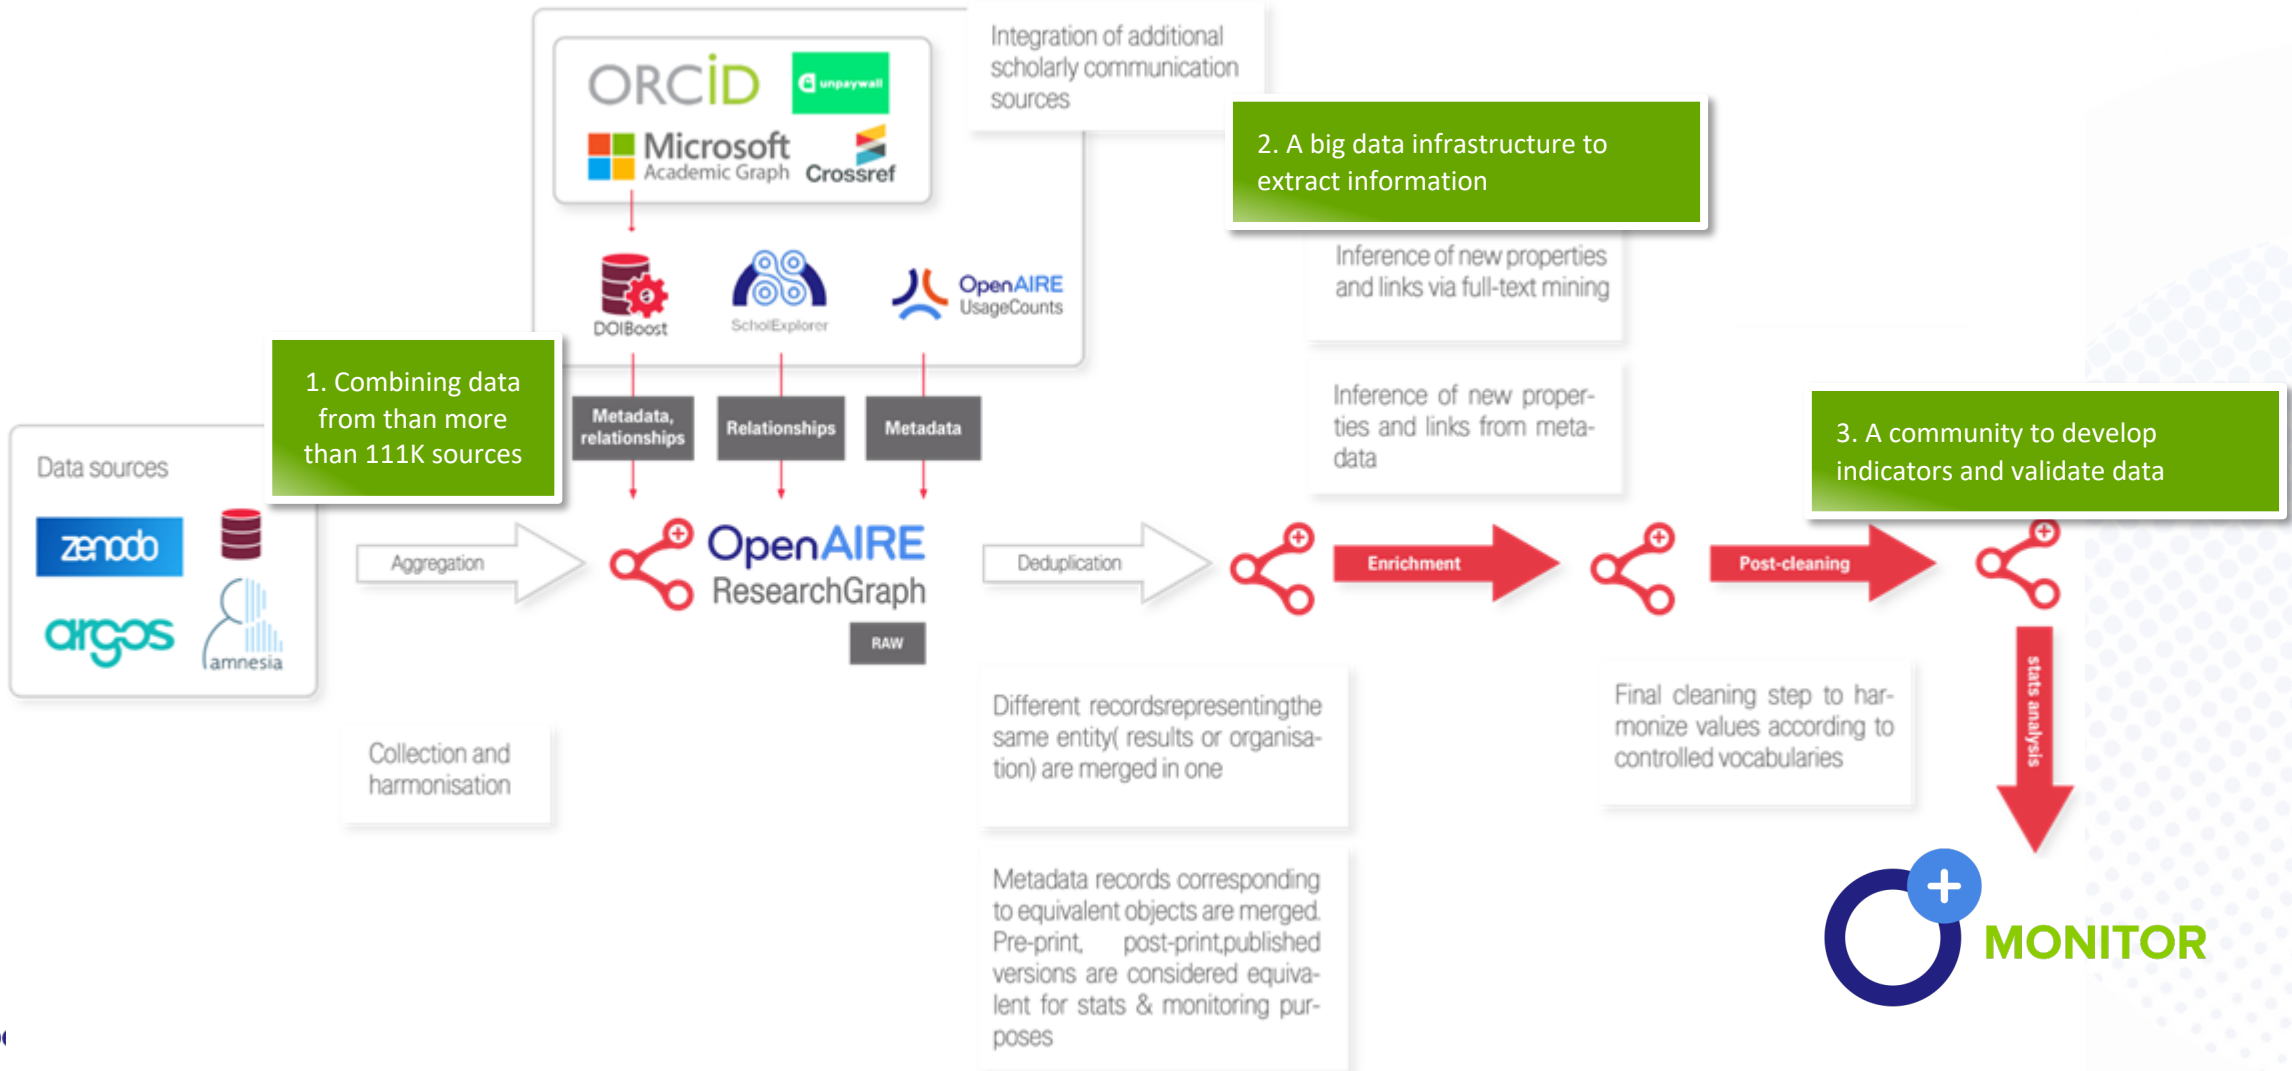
ORCID
unpaywall
Microsoft Academic Graph
Crossref

Integration of additional scholarly communication sources

2. A big data infrastructure to extract information

DOIBoost
ScholExplorer
OpenAIRE UsageCounts

Inference of new properties and links via full-text mining

1. Combining data from than more than 111K sources

Metadata, relationships
Relationships
Metadata

Inference of new properties and links from metadata

3. A community to develop indicators and validate data

Data sources
zenodo
argos
amnesia

Aggregation
OpenAIRE ResearchGraph
RAW
Deduplication
Enrichment
Post-cleaning
stats analysis

Collection and harmonisation

Different recordsrepresentingthe same entity( results or organisation) are merged in one

Final cleaning step to harmonize values according to controlled vocabularies

Metadata records corresponding to equivalent objects are merged. Pre-print, post-print,published versions are considered equivalent for stats & monitoring purposes

MONITOR